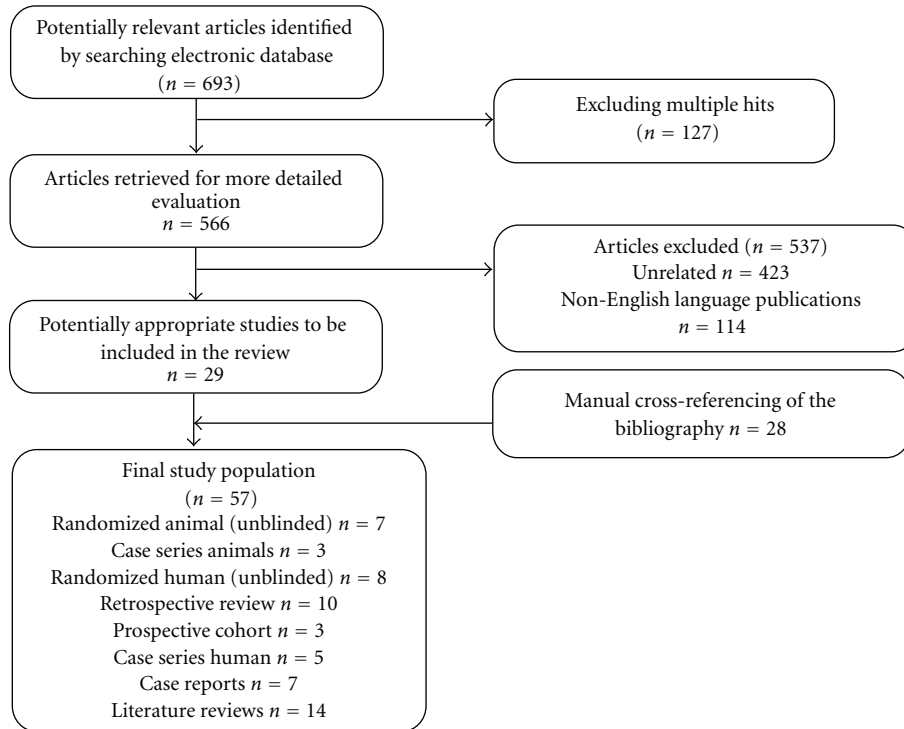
Potentially relevant articles identified by searching electronic database
($n = 693$)

Excluding multiple hits
($n = 127$)

Articles retrieved for more detailed evaluation
$n = 566$

Articles excluded ($n = 537$)
Unrelated $n = 423$
Non-English language publications
$n = 114$

Potentially appropriate studies to be included in the review
$n = 29$

Manual cross-referencing of the bibliography $n = 28$

Final study population
($n = 57$)
Randomized animal (unblinded) $n = 7$
Case series animals $n = 3$
Randomized human (unblinded) $n = 8$
Retrospective review $n = 10$
Prospective cohort $n = 3$
Case series human $n = 5$
Case reports $n = 7$
Literature reviews $n = 14$